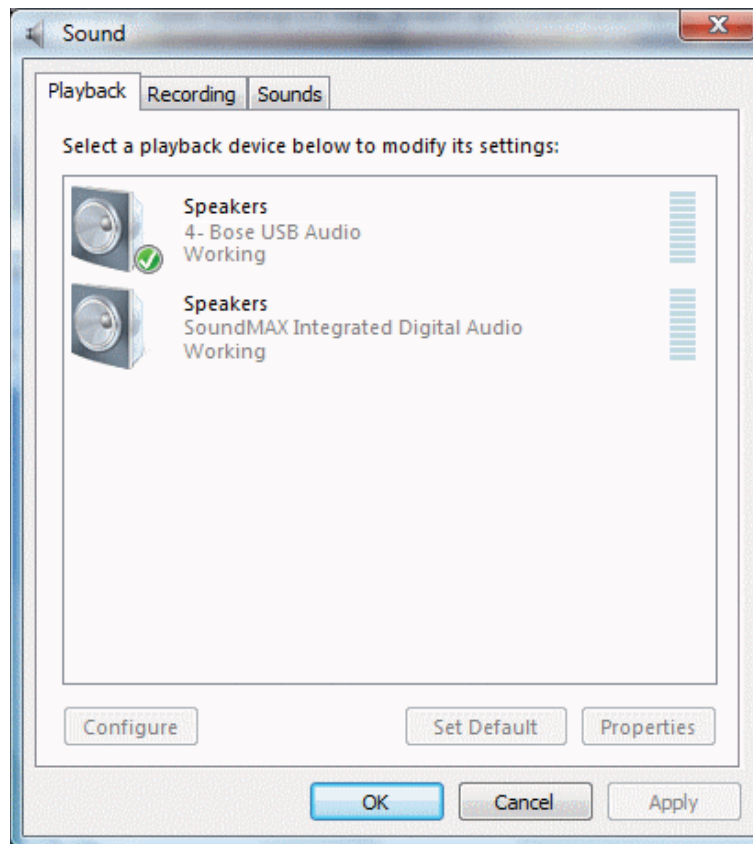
Sound

Playback Recording Sounds

Select a playback device below to modify its settings:

Speakers
4- Bose USB Audio
Working

Speakers
SoundMAX Integrated Digital Audio
Working

Configure

Set Default

Properties

OK

Cancel

Apply